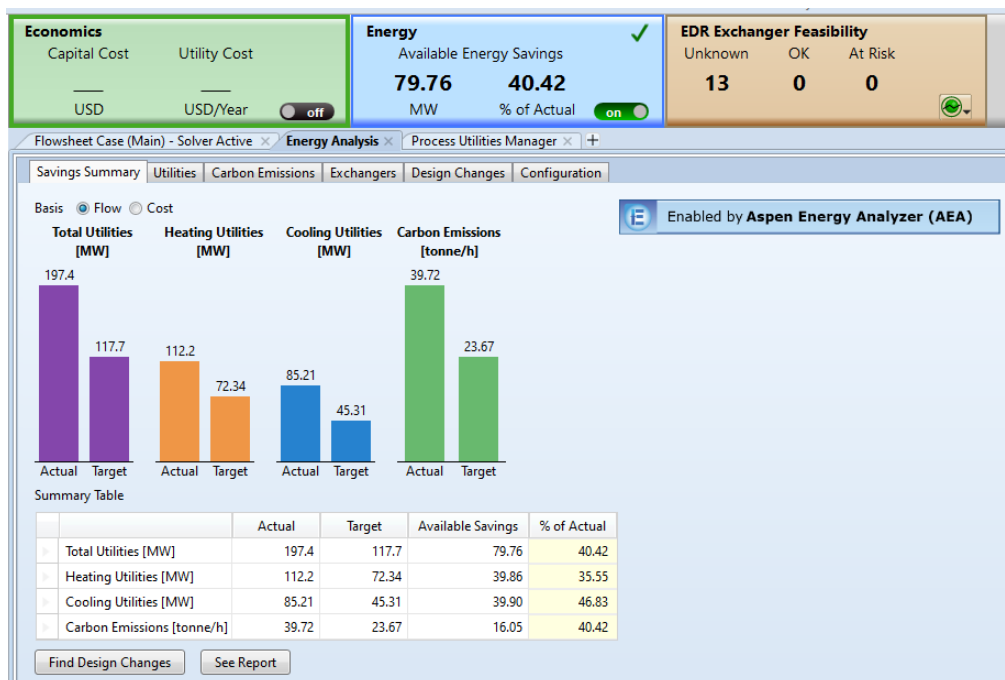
Economics
Capital Cost Utility Cost
___ ___
USD USD/Year off

Energy
Available Energy Savings
79.76 40.42
MW % of Actual on

EDR Exchanger Feasibility
Unknown OK At Risk
13 0 0

Flowsheet Case (Main) - Solver Active × Energy Analysis × Process Utilities Manager × +

Savings Summary | Utilities | Carbon Emissions | Exchangers | Design Changes | Configuration

Basis Flow Cost

Enabled by Aspen Energy Analyzer (AEA)

Total Utilities [MW]
197.4
117.7
Actual Target

Heating Utilities [MW]
112.2
72.34
Actual Target

Cooling Utilities [MW]
85.21
45.31
Actual Target

Carbon Emissions [tonne/h]
39.72
23.67
Actual Target

Summary Table

| | Actual | Target | Available Savings | % of Actual |
|---|---|---|---|---|
| Total Utilities [MW] | 197.4 | 117.7 | 79.76 | 40.42 |
| Heating Utilities [MW] | 112.2 | 72.34 | 39.86 | 35.55 |
| Cooling Utilities [MW] | 85.21 | 45.31 | 39.90 | 46.83 |
| Carbon Emissions [tonne/h] | 39.72 | 23.67 | 16.05 | 40.42 |

Find Design Changes See Report